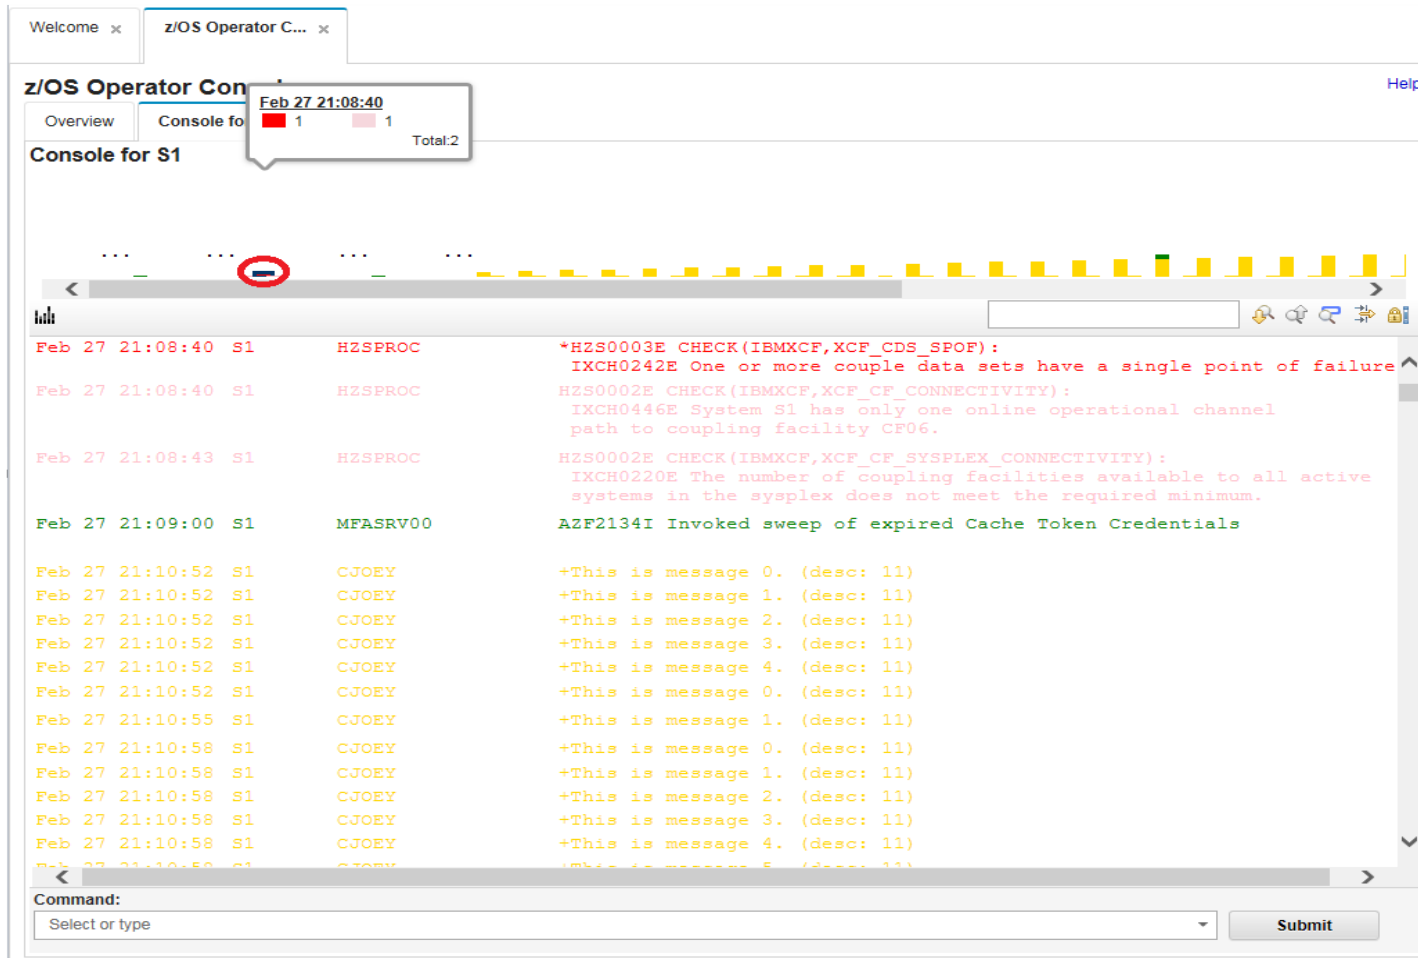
Welcome ×
z/OS Operator C... ×

z/OS Operator Con

Help

Overview
Console fo

Feb 27 21:08:40
1
1
Total:2

Console for S1

...
...
...
...

| | | | |
|---|---|---|---|
| Feb 27 21:08:40 | S1 | HZSPROC | *HZS0003E CHECK(IBMXCF,XCF_CDS_SPOF): IXCH0242E One or more couple data sets have a single point of failure |
| Feb 27 21:08:40 | S1 | HZSPROC | HZS0002E CHECK(IBMXCF,XCF_CF_CONNECTIVITY): IXCH0446E System S1 has only one online operational channel path to coupling facility CF06. |
| Feb 27 21:08:43 | S1 | HZSPROC | HZS0002E CHECK(IBMXCF,XCF_CF_SYSPLEX_CONNECTIVITY): IXCH0220E The number of coupling facilities available to all active systems in the sysplex does not meet the required minimum. |
| Feb 27 21:09:00 | S1 | MFASRV00 | AZF2134I Invoked sweep of expired Cache Token Credentials |
| Feb 27 21:10:52 | S1 | CJOEY | +This is message 0. (desc: 11) |
| Feb 27 21:10:52 | S1 | CJOEY | +This is message 1. (desc: 11) |
| Feb 27 21:10:52 | S1 | CJOEY | +This is message 2. (desc: 11) |
| Feb 27 21:10:52 | S1 | CJOEY | +This is message 3. (desc: 11) |
| Feb 27 21:10:52 | S1 | CJOEY | +This is message 4. (desc: 11) |
| Feb 27 21:10:52 | S1 | CJOEY | +This is message 0. (desc: 11) |
| Feb 27 21:10:55 | S1 | CJOEY | +This is message 1. (desc: 11) |
| Feb 27 21:10:58 | S1 | CJOEY | +This is message 0. (desc: 11) |
| Feb 27 21:10:58 | S1 | CJOEY | +This is message 1. (desc: 11) |
| Feb 27 21:10:58 | S1 | CJOEY | +This is message 2. (desc: 11) |
| Feb 27 21:10:58 | S1 | CJOEY | +This is message 3. (desc: 11) |
| Feb 27 21:10:58 | S1 | CJOEY | +This is message 4. (desc: 11) |
| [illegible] | | | |

Command:
Select or type
Submit